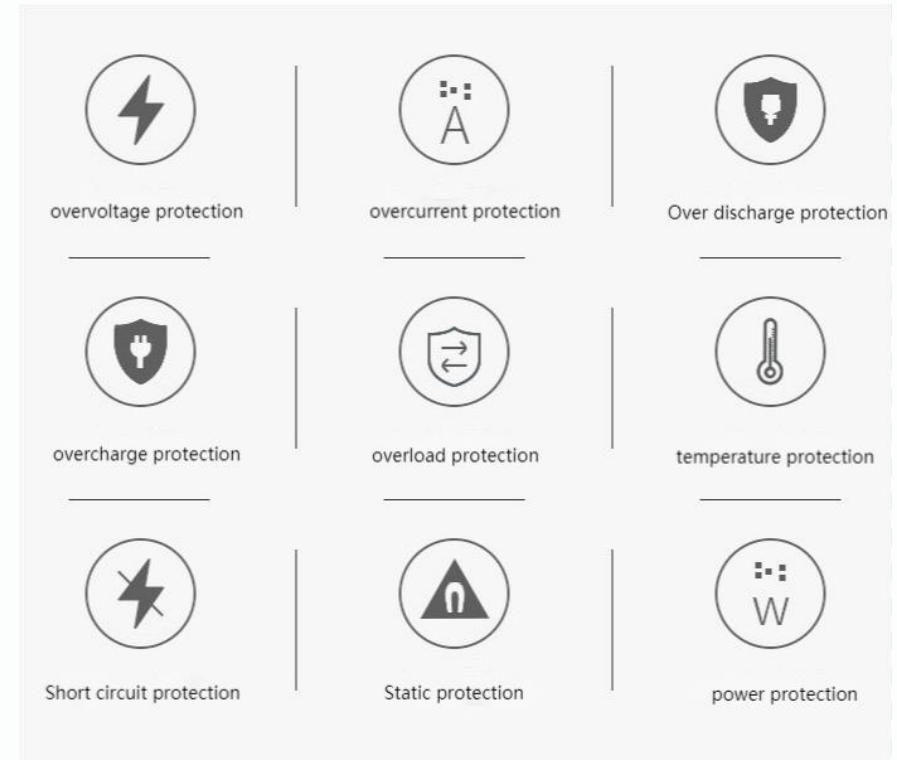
overvoltage protection

A

overcurrent protection

Over discharge protection

overcharge protection

overload protection

temperature protection

Short circuit protection

Static protection

W

power protection